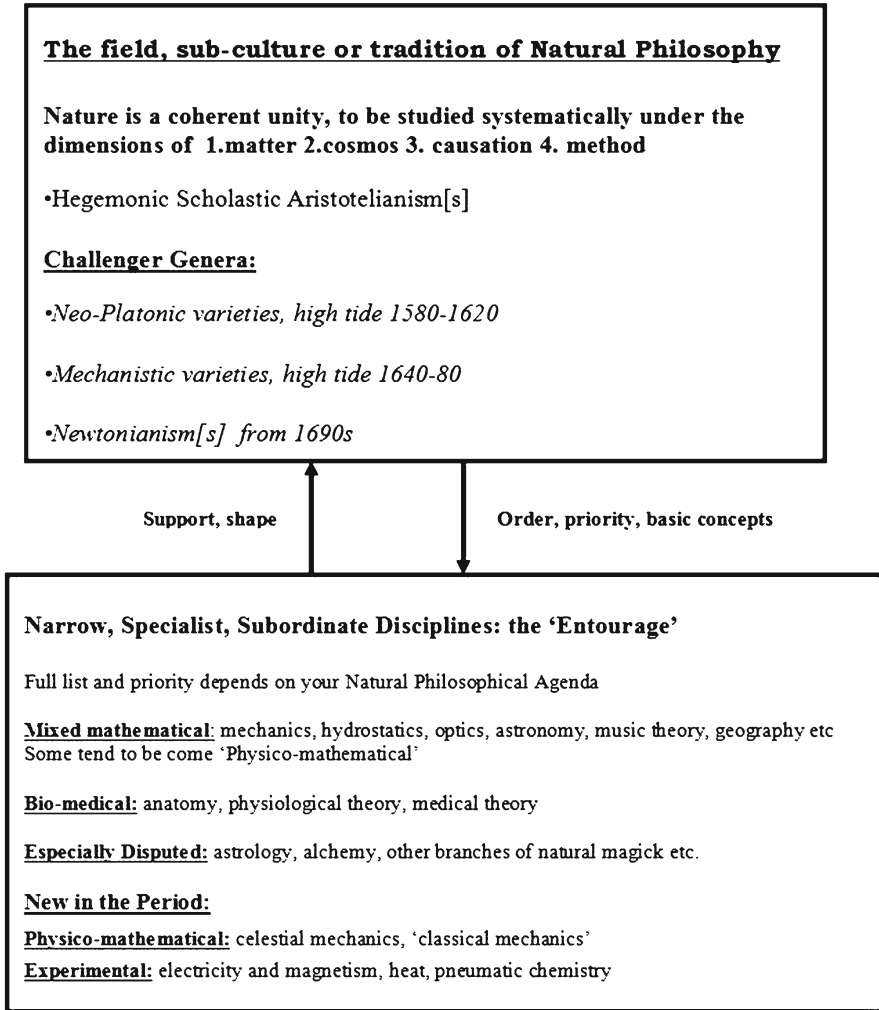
The field, sub-culture or tradition of Natural Philosophy

Nature is a coherent unity, to be studied systematically under the dimensions of 1.matter 2.cosmos 3. causation 4. method

•Hegemonic Scholastic Aristotelianism[s]

Challenger Genera:

•Neo-Platonic varieties, high tide 1580-1620

•Mechanistic varieties, high tide 1640-80

•Newtonianism[s] from 1690s

Support, shape

Order, priority, basic concepts

Narrow, Specialist, Subordinate Disciplines: the 'Entourage'

Full list and priority depends on your Natural Philosophical Agenda

Mixed mathematical: mechanics, hydrostatics, optics, astronomy, music theory, geography etc
Some tend to be come 'Physico-mathematical'

Bio-medical: anatomy, physiological theory, medical theory

Especially Disputed: astrology, alchemy, other branches of natural magick etc.

New in the Period:

Physico-mathematical: celestial mechanics, 'classical mechanics'

Experimental: electricity and magnetism, heat, pneumatic chemistry